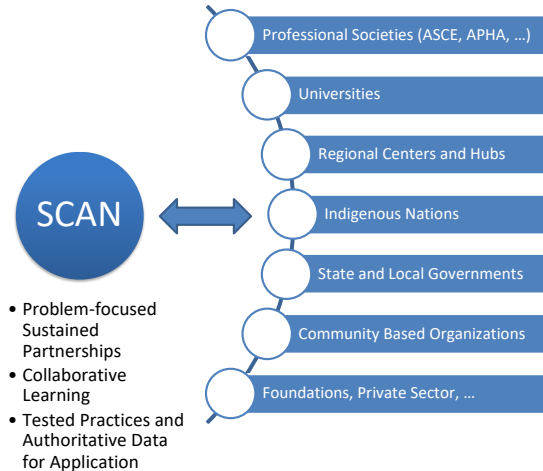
SCAN

- Problem-focused Sustained Partnerships
- Collaborative Learning
- Tested Practices and Authoritative Data for Application

Professional Societies (ASCE, APHA, …)

Universities

Regional Centers and Hubs

Indigenous Nations

State and Local Governments

Community Based Organizations

Foundations, Private Sector, …